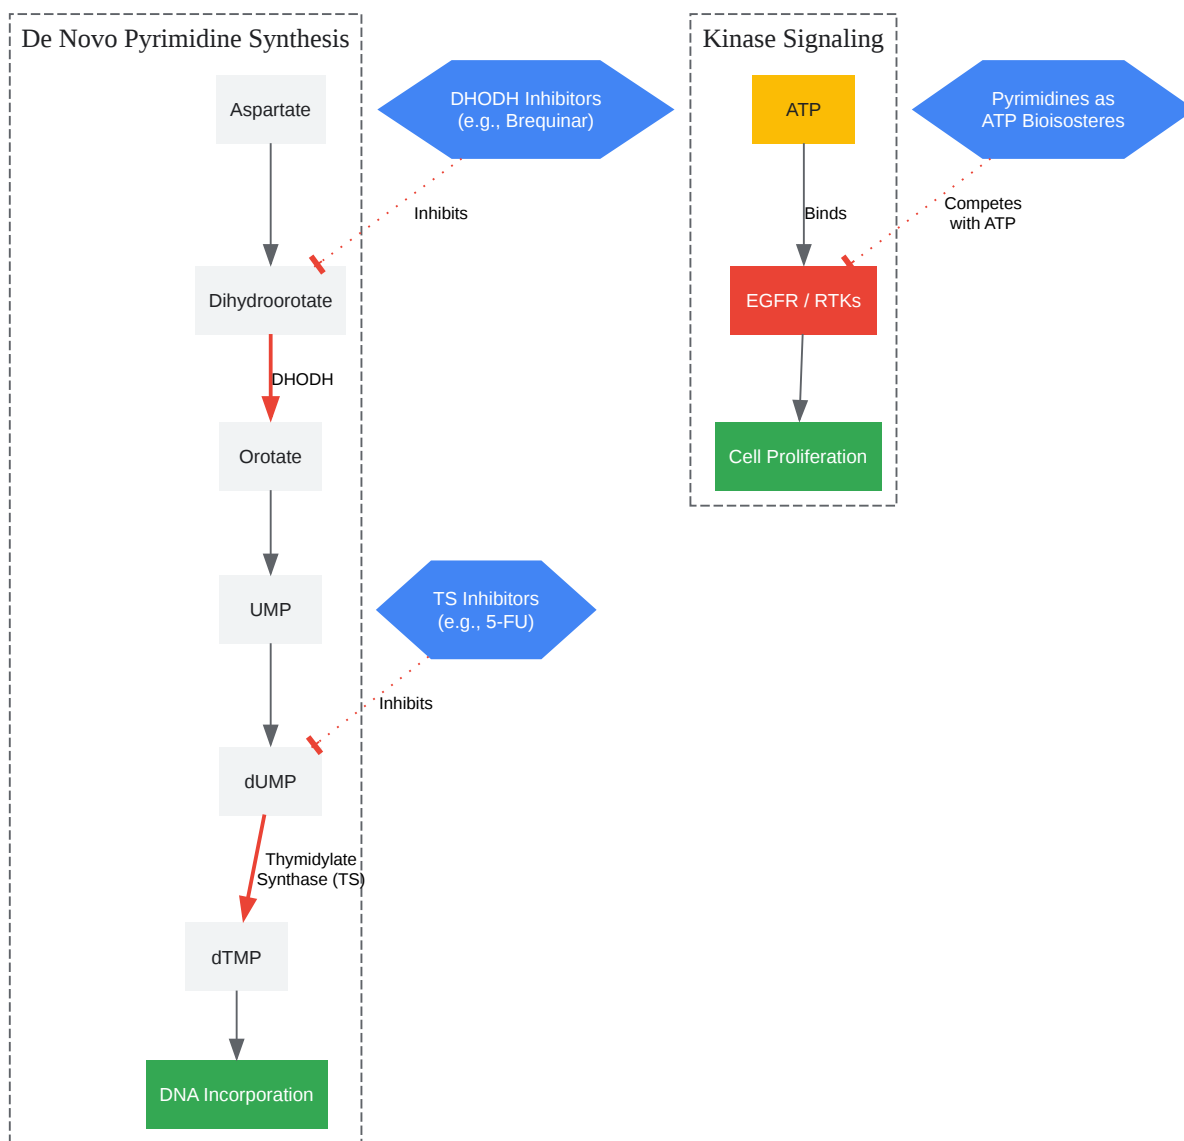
De Novo Pyrimidine Synthesis

Aspartate

DHODH Inhibitors
(e.g., Brequinar)

Inhibits

Dihydroorotate

DHODH

Orotate

UMP

TS Inhibitors
(e.g., 5-FU)

Inhibits

dUMP

Thymidylate
Synthase (TS)

dTMP

DNA Incorporation

Kinase Signaling

ATP

Pyrimidines as
ATP Bioisosteres

Binds

Competes
with ATP

EGFR / RTKs

Cell Proliferation